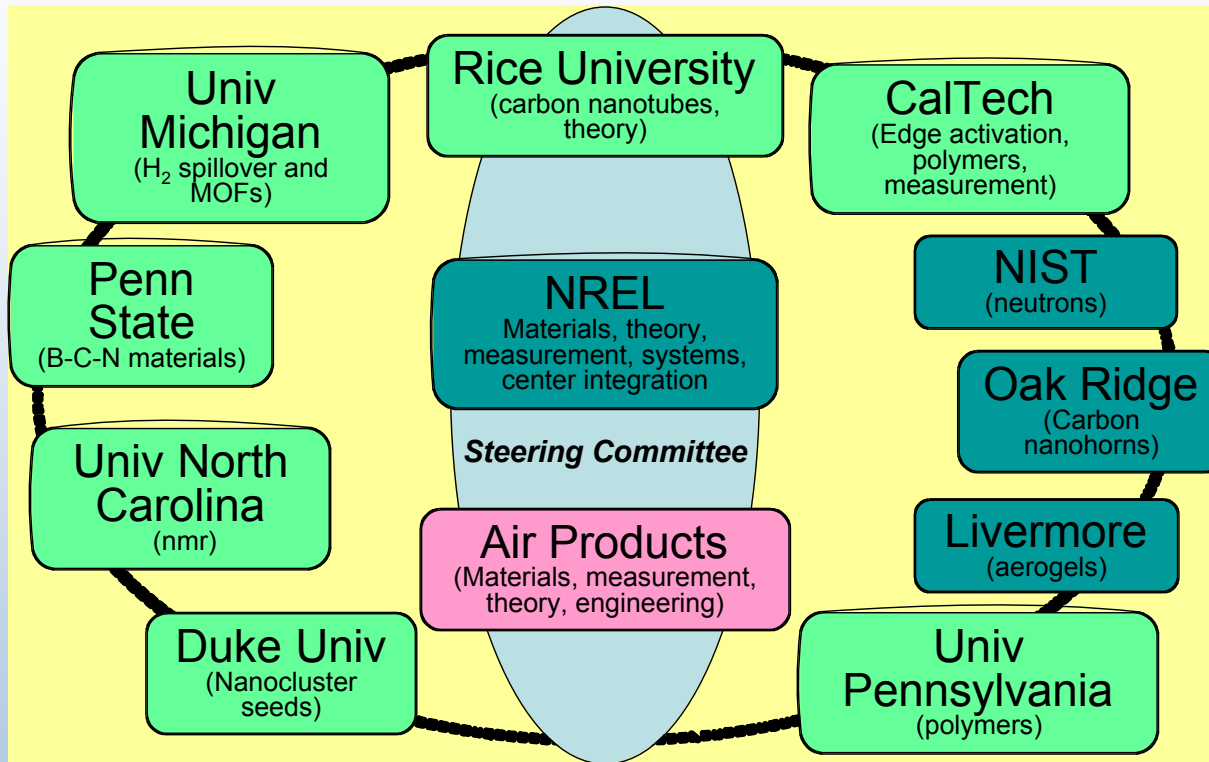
Univ Michigan
($H_2$ spillover and MOFs)

Rice University
(carbon nanotubes, theory)

CalTech
(Edge activation, polymers, measurement)

Penn State
(B-C-N materials)

NREL
Materials, theory, measurement, systems, center integration

NIST
(neutrons)

Oak Ridge
(Carbon nanohorns)

Steering Committee

Univ North Carolina
(nmr)

Air Products
(Materials, measurement, theory, engineering)

Livermore
(aerogels)

Duke Univ
(Nanocluster seeds)

Univ Pennsylvania
(polymers)